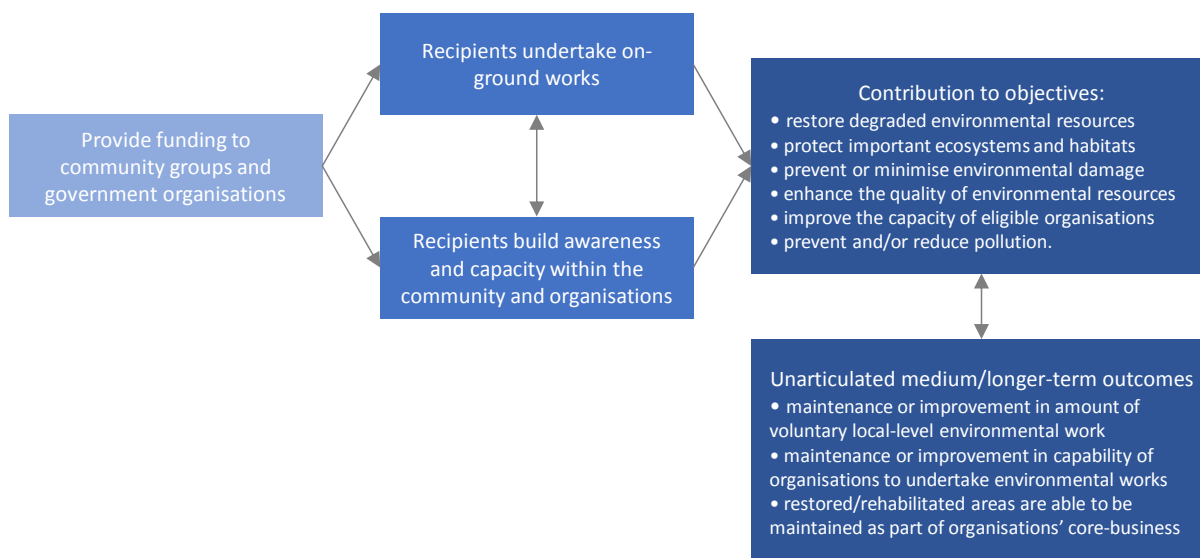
Provide funding to community groups and government organisations

Recipients undertake on-ground works

Recipients build awareness and capacity within the community and organisations

Contribution to objectives:
• restore degraded environmental resources
• protect important ecosystems and habitats
• prevent or minimise environmental damage
• enhance the quality of environmental resources
• improve the capacity of eligible organisations
• prevent and/or reduce pollution.

Unarticulated medium/longer-term outcomes
• maintenance or improvement in amount of voluntary local-level environmental work
• maintenance or improvement in capability of organisations to undertake environmental works
• restored/rehabilitated areas are able to be maintained as part of organisations' core-business